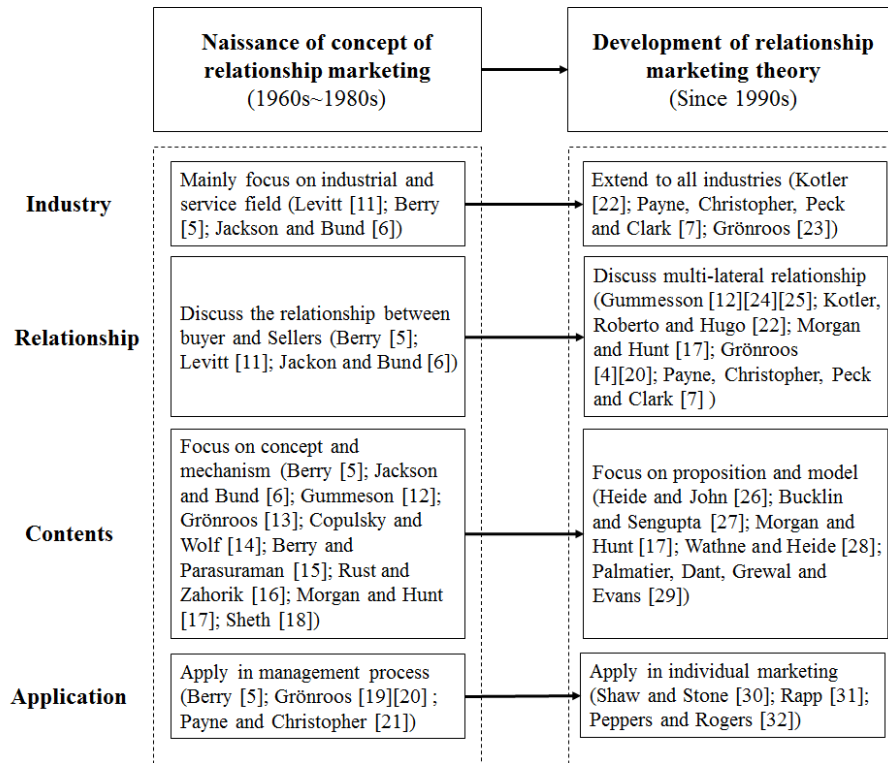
Naissance of concept of relationship marketing
(1960s~1980s)

Development of relationship marketing theory
(Since 1990s)

Industry

Mainly focus on industrial and service field (Levitt [11]; Berry [5]; Jackson and Bund [6])

Extend to all industries (Kotler [22]; Payne, Christopher, Peck and Clark [7]; Grönroos [23])

Relationship

Discuss the relationship between buyer and Sellers (Berry [5]; Levitt [11]; Jackon and Bund [6])

Discuss multi-lateral relationship (Gummesson [12][24][25]; Kotler, Roberto and Hugo [22]; Morgan and Hunt [17]; Grönroos [4][20]; Payne, Christopher, Peck and Clark [7] )

Contents

Focus on concept and mechanism (Berry [5]; Jackson and Bund [6]; Gummeson [12]; Grönroos [13]; Copulsky and Wolf [14]; Berry and Parasuraman [15]; Rust and Zahorik [16]; Morgan and Hunt [17]; Sheth [18])

Focus on proposition and model (Heide and John [26]; Bucklin and Sengupta [27]; Morgan and Hunt [17]; Wathne and Heide [28]; Palmatier, Dant, Grewal and Evans [29])

Application

Apply in management process (Berry [5]; Grönroos [19][20] ; Payne and Christopher [21])

Apply in individual marketing (Shaw and Stone [30]; Rapp [31]; Peppers and Rogers [32])